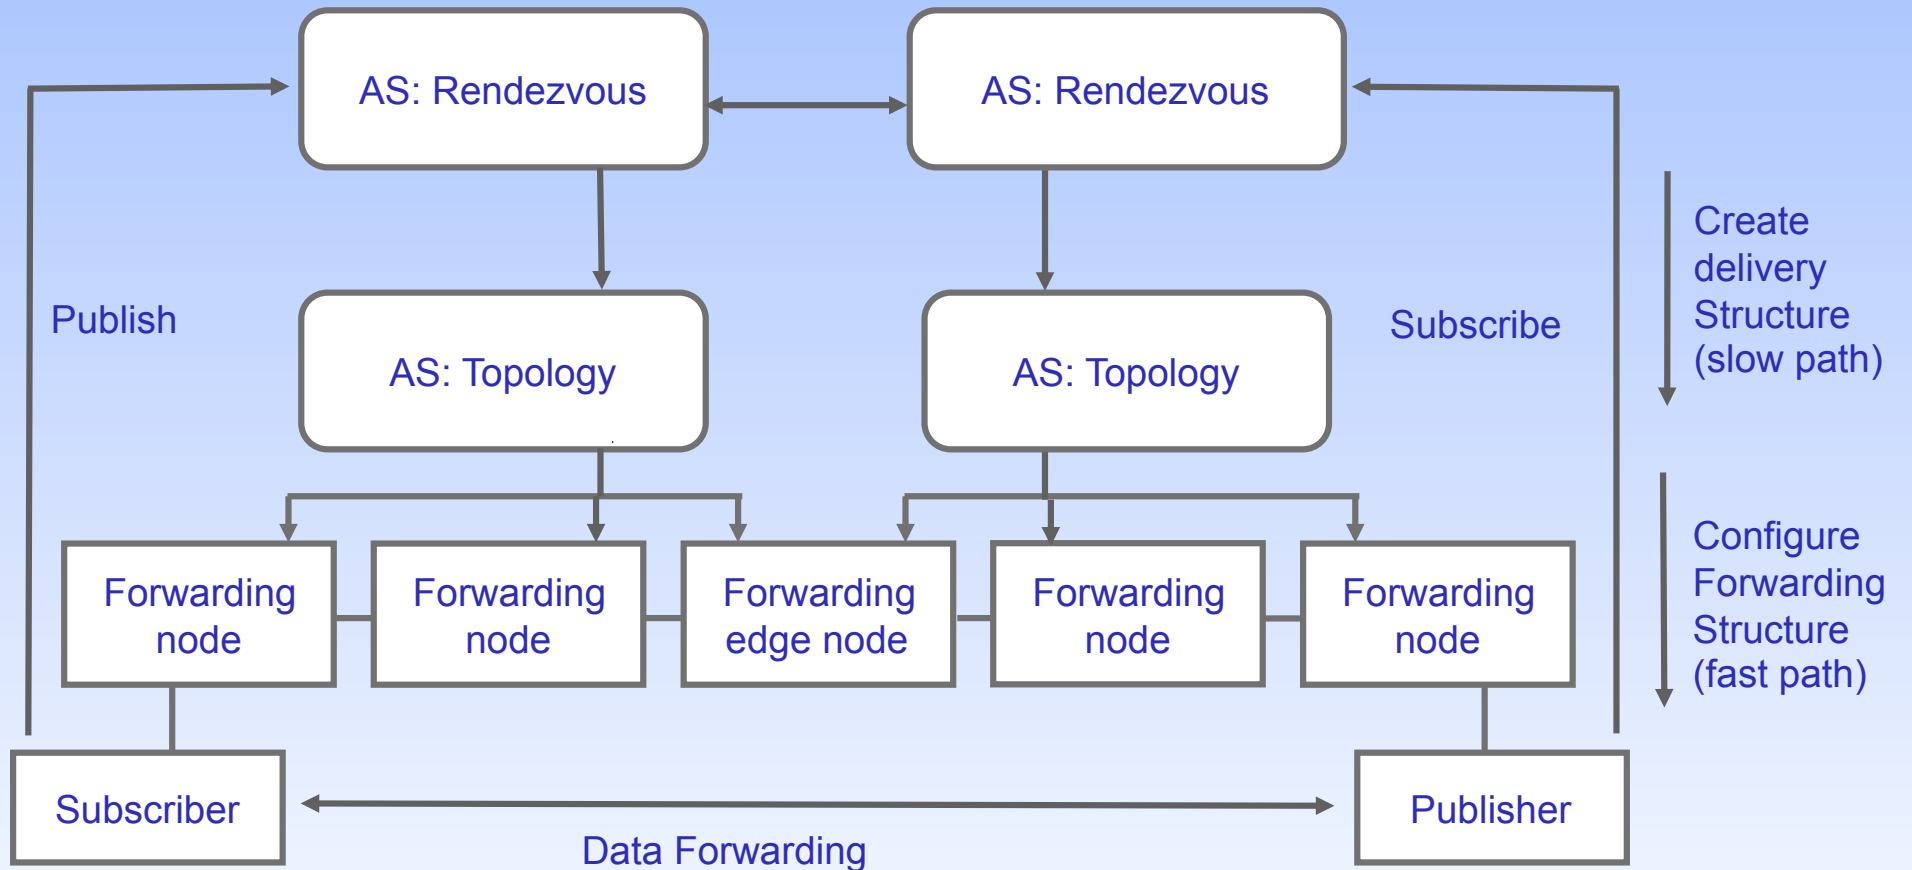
AS: Rendezvous

AS: Rendezvous

Create delivery Structure (slow path)

Publish

AS: Topology

AS: Topology

Subscribe

Configure Forwarding Structure (fast path)

Forwarding node

Forwarding node

Forwarding edge node

Forwarding node

Forwarding node

Subscriber

Publisher

Data Forwarding